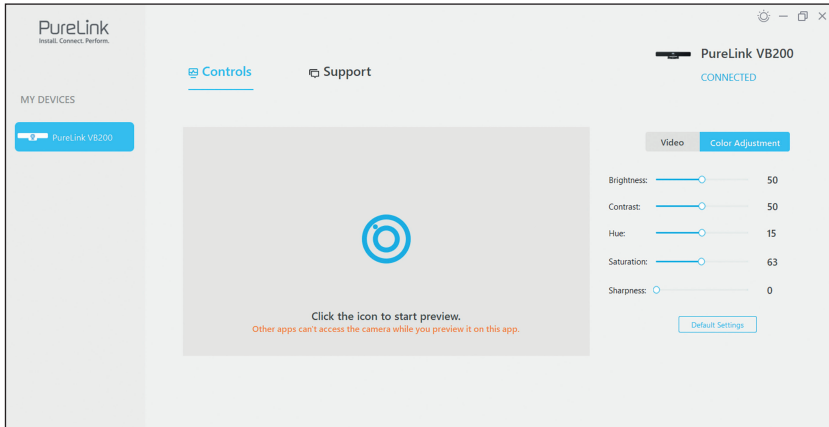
PureLink
Install. Connect. Perform.

MY DEVICES

PureLink VB200

Controls

Support

PureLink VB200
CONNECTED

Video

Color Adjustment

Brightness: 50

Contrast: 50

Hue: 15

Saturation: 63

Sharpness: 0

Default Settings

Click the icon to start preview.
Other apps can't access the camera while you preview it on this app.